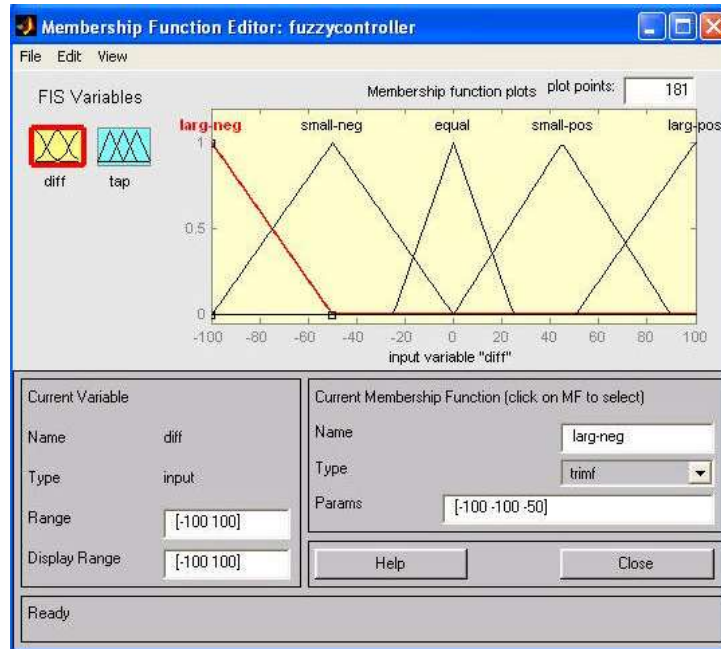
Membership Function Editor: fuzzycontroller

File Edit View

FIS Variables

diff tap

Membership function plots plot points: 181

larg-neg small-neg equal small-pos larg-pos

1

0.5

0

-100 -80 -60 -40 -20 0 20 40 60 80 100

input variable "diff"

Current Variable

Name diff

Type input

Range [-100 100]

Display Range [-100 100]

Current Membership Function (click on MF to select)

Name larg-neg

Type trimf

Params [-100 -100 -50]

Help

Close

Ready